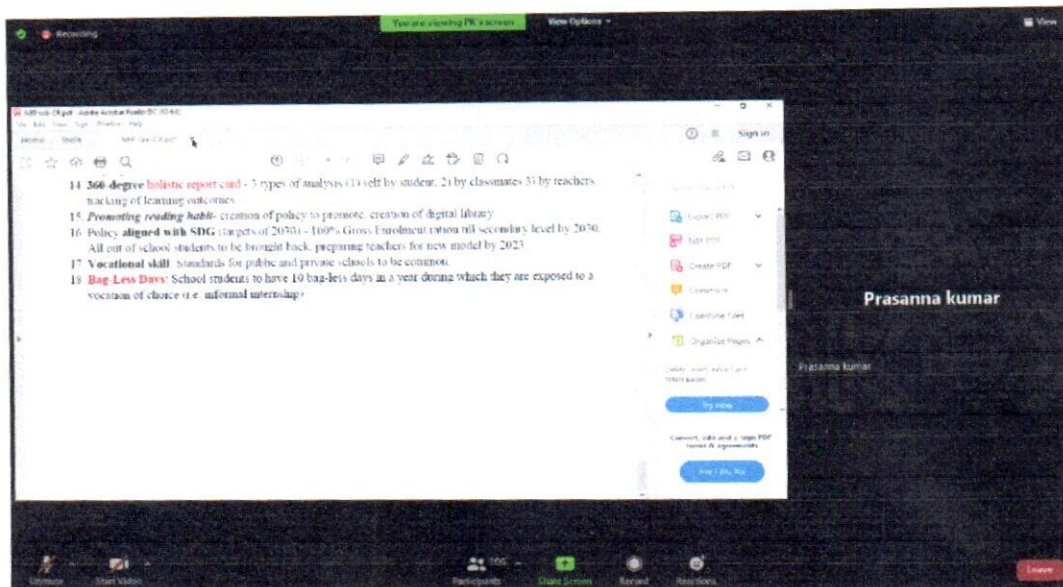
Recording

You are viewing PK's screen

View Options

View

Home Tools

Sign in

14. 360-degree holistic report card - 3 types of analysis (1) self by student, 2) by classmates 3) by teachers tracking of learning outcomes

15. Promoting reading habit- creation of policy to promote, creation of digital library

16. Policy aligned with SDG (targets of 2030) - 100% Gross Enrolment ration till secondary level by 2030. All out of school students to be brought back, preparing teachers for new model by 2023

17. Vocational skill: Standards for public and private schools to be common.

18. Bag-Less Days: School students to have 10 bag-less days in a year during which they are exposed to a vocation of choice (i.e. informal internship)

Export PDF

Edit PDF

Create PDF

Comment

Combine Files

Organize Pages

Try now

Prasanna kumar

Prasanna kumar

Unmute

Start Video

Participants

Share Screen

Record

Reactions

Leave